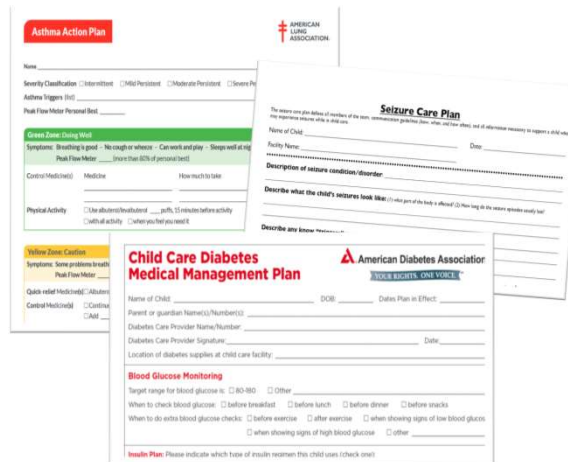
Asthma Action Plan

AMERICAN LUNG ASSOCIATION

Name

Severity Classification ☐ Intermittent ☐ Mild Persistent ☐ Moderate Persistent ☐ Severe Pe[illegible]

Asthma Triggers (list)

Peak Flow Meter Personal Best

Green Zone: Doing Well

Symptoms: Breathing is good · No cough or wheeze · Can work and play · Sleeps well at nig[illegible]

Peak Flow Meter ____ (more than 80% of personal best)

Control Medicine(s) Medicine How much to take

Physical Activity ☐ Use albuterol/levalbuterol ____ puffs, 15 minutes before activity

☐ with all activity ☐ when you feel you need it

Yellow Zone: Caution

Symptoms: Some problems breath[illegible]

Peak Flow Meter

Quick-relief Medicine(s) ☐ Albuter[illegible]

Control Medicine(s) ☐ Continu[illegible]

☐ Add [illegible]

Seizure Care Plan

The seizure care plan defines all members of the team, communication guidelines (how, what, and how often), and all information necessary to support a child who may experience seizures while in child care.

Name of Child:

Facility Name: Date:

Description of seizure condition/disorder:

Describe what the child's seizures look like: (1) what part of the body is affected? (2) How long do the seizure episodes usually last?

Describe any know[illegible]

Child Care Diabetes Medical Management Plan

American Diabetes Association

YOUR RIGHTS. ONE VOICE.

Name of Child: DOB: Dates Plan in Effect:

Parent or guardian Name(s)/Number(s):

Diabetes Care Provider Name/Number:

Diabetes Care Provider Signature: Date:

Location of diabetes supplies at child care facility:

Blood Glucose Monitoring

Target range for blood glucose is: ☐ 80-180 ☐ Other

When to check blood glucose: ☐ before breakfast ☐ before lunch ☐ before dinner ☐ before snacks

When to do extra blood glucose checks: ☐ before exercise ☐ after exercise ☐ when showing signs of low blood glucos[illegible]

☐ when showing signs of high blood glucose ☐ other

Insulin Plan: Please indicate which type of insulin regimen this child uses (check one):